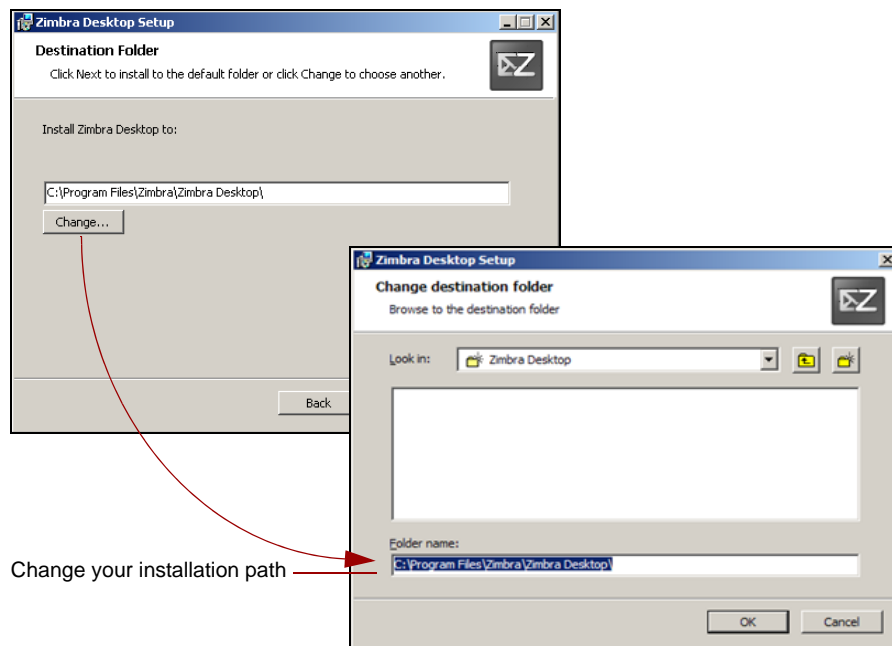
Zimbra Desktop Setup

Destination Folder

Click Next to install to the default folder or click Change to choose another.

Install Zimbra Desktop to:

C:\Program Files\Zimbra\Zimbra Desktop\

Change...

Back

Zimbra Desktop Setup

Change destination folder

Browse to the destination folder

Look in: Zimbra Desktop

Folder name:

C:\Program Files\Zimbra\Zimbra Desktop\

OK Cancel

Change your installation path